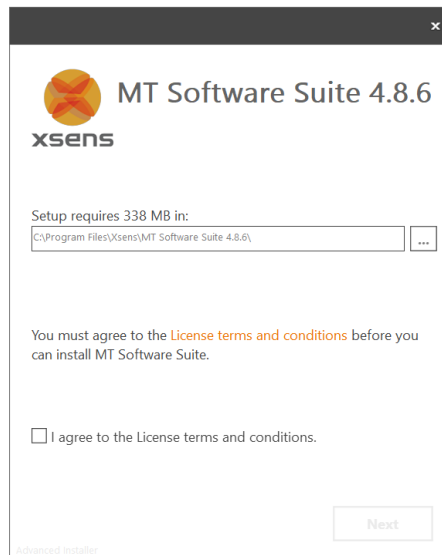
×

xsens

MT Software Suite 4.8.6

Setup requires 338 MB in:

C:\Program Files\Xsens\MT Software Suite 4.8.6\

...

You must agree to the License terms and conditions before you can install MT Software Suite.

I agree to the License terms and conditions.

Next

Advanced Installer